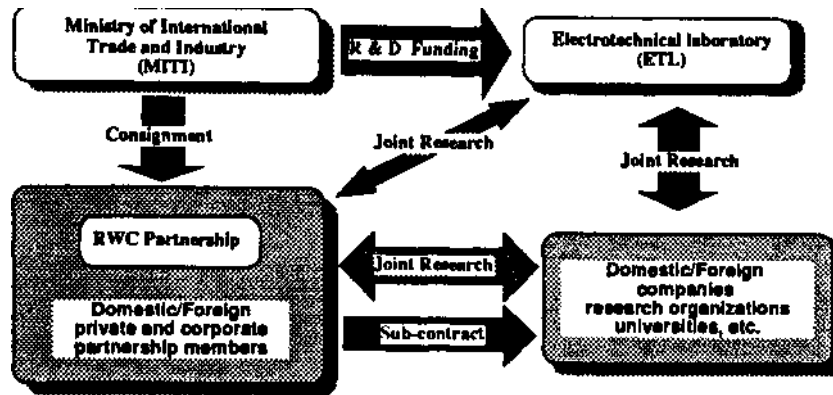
Ministry of International Trade and Industry (MITI)

R & D Funding

Electrotechnical laboratory (ETL)

Consignment

Joint Research

Joint Research

RWC Partnership

Domestic/Foreign private and corporate partnership members

Joint Research

Sub-contract

Domestic/Foreign companies research organizations universities, etc.